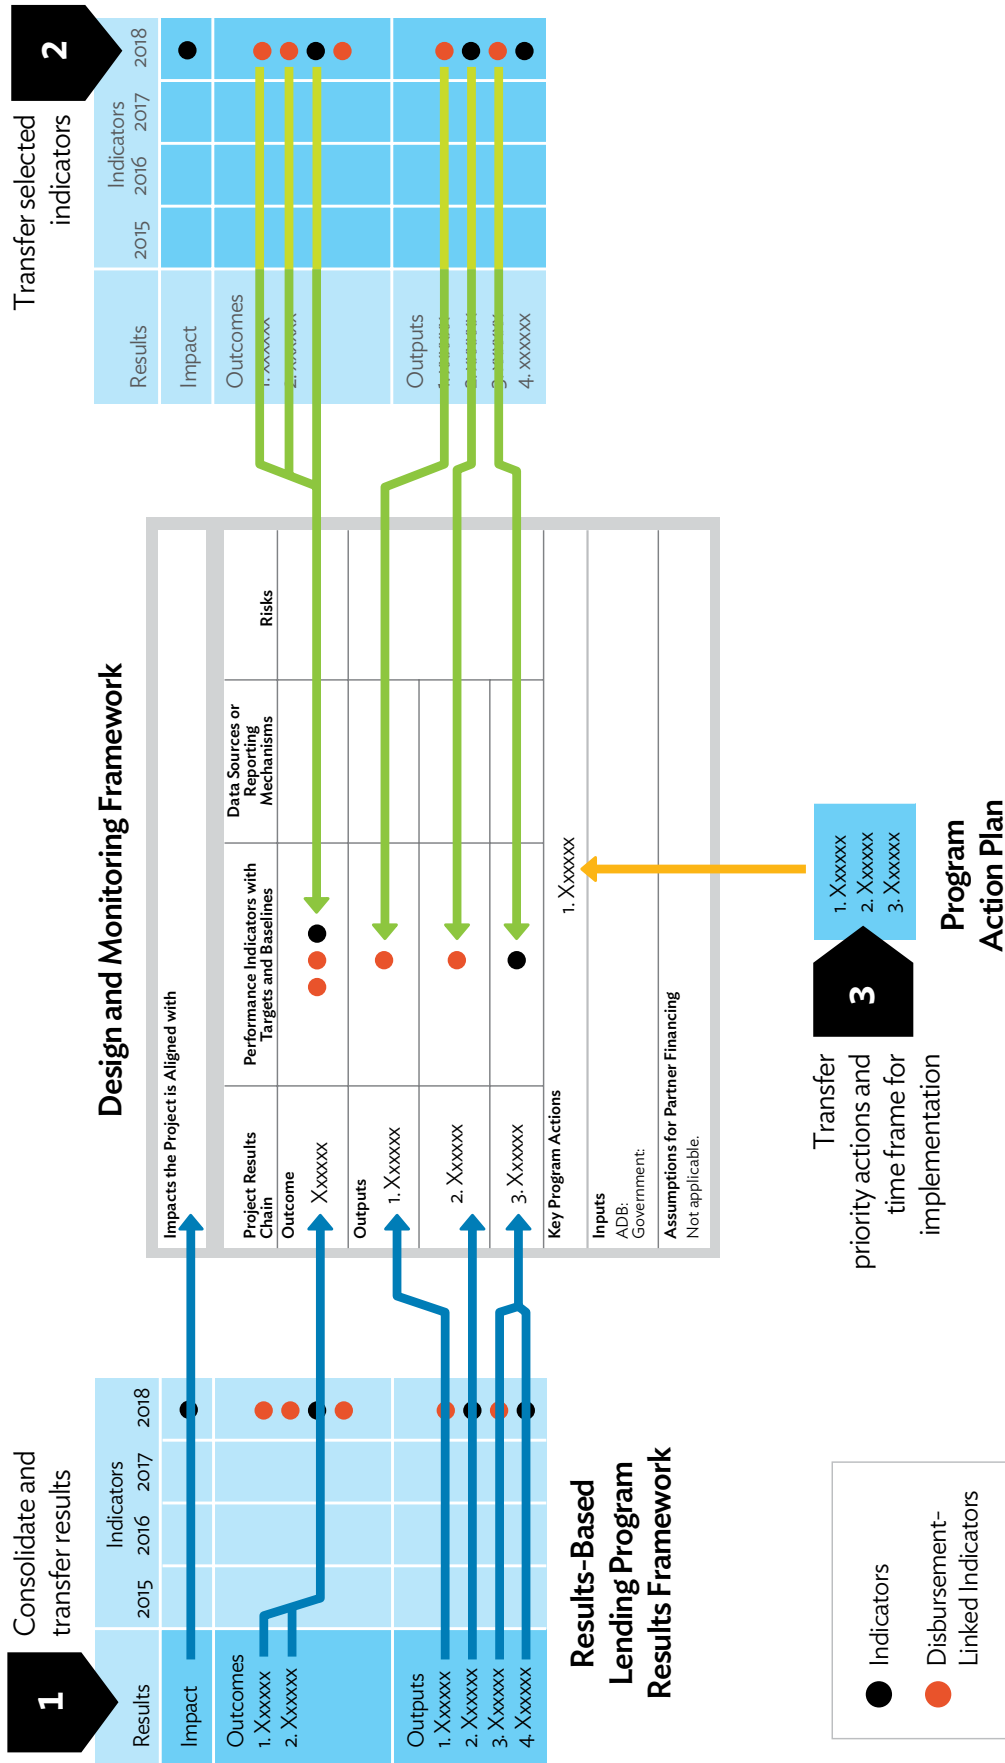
1

Consolidate and transfer results

| Results | Indicators 2015 | 2016 | 2017 | 2018 |
|---|---|---|---|---|
| Impact | | | | |
| Outcomes 1. Xxxxxx 2. Xxxxxx | | | | |
| Outputs 1. Xxxxxx 2. Xxxxxx 3. Xxxxxx 4. Xxxxxx | | | | |

Results-Based Lending Program Results Framework

Design and Monitoring Framework

Impacts the Project is Aligned with

| Project Results Chain | Performance Indicators with Targets and Baselines | Data Sources or Reporting Mechanisms | Risks |
|---|---|---|---|
| Outcome Xxxxxx | | | |
| Outputs 1. Xxxxxx | | | |
| 2. Xxxxxx | | | |
| 3. Xxxxxx | | | |

Key Program Actions
1. Xxxxxx

Inputs
ADB:
Government:

Assumptions for Partner Financing
Not applicable.

2

Transfer selected indicators

| Results | 2015 | Indicators 2016 | 2017 | 2018 |
|---|---|---|---|---|
| Impact | | | | |
| Outcomes 1. Xxxxxx 2. Xxxxxx | | | | |
| Outputs 1. Xxxxxx 2. Xxxxxx 3. Xxxxxx 4. Xxxxxx | | | | |

3

Transfer priority actions and time frame for implementation

1. Xxxxxx
2. Xxxxxx
3. Xxxxxx

Program Action Plan

Indicators
Disbursement-Linked Indicators